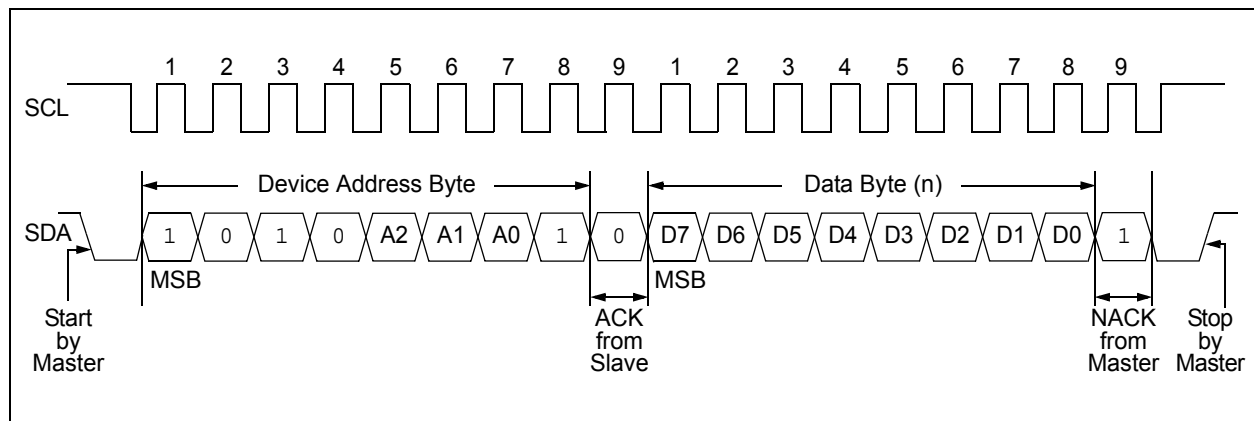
1 2 3 4 5 6 7 8 9 1 2 3 4 5 6 7 8 9

SCL

Device Address Byte

Data Byte (n)

SDA

1 0 1 0 A2 A1 A0 1 0 D7 D6 D5 D4 D3 D2 D1 D0 1

MSB

MSB

Start by Master

ACK from Slave

NACK from Master

Stop by Master